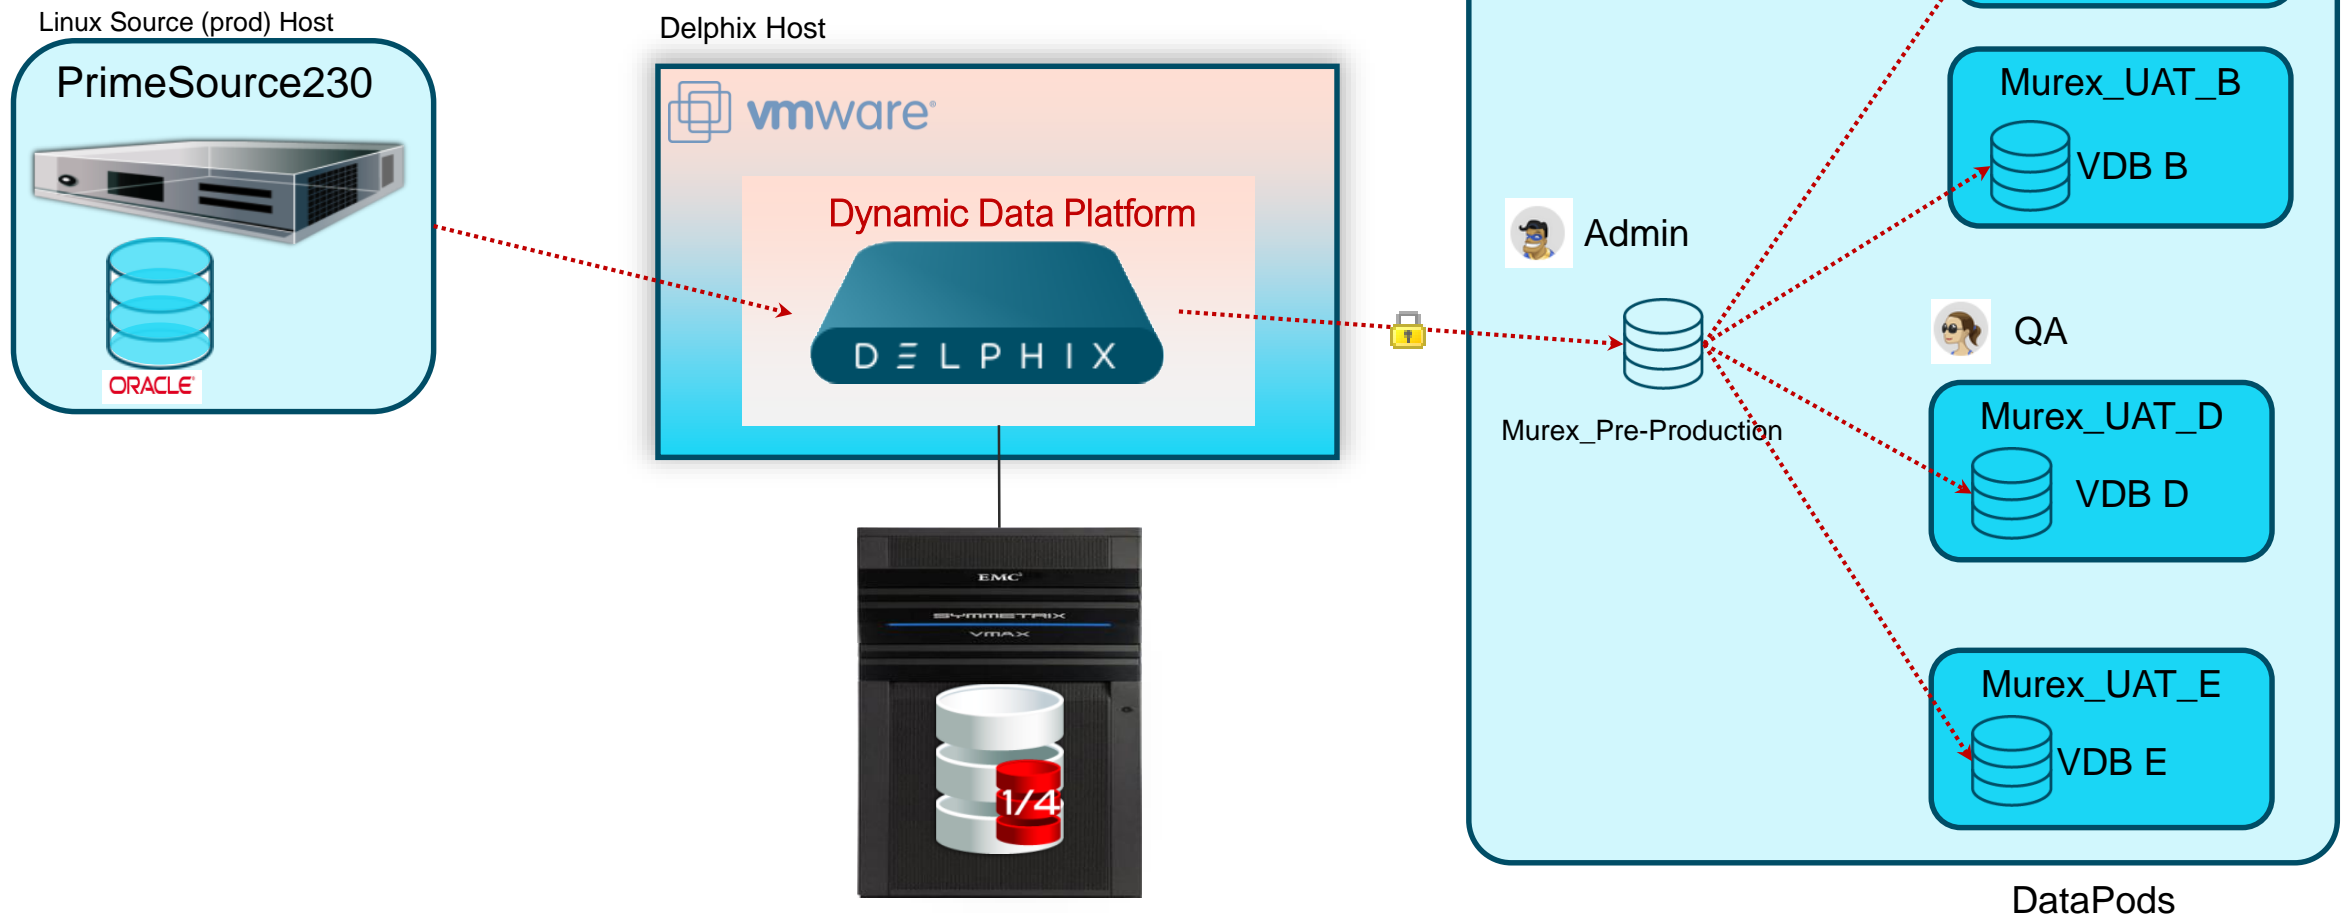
Linux Source (prod) Host

PrimeSource230

ORACLE

Delphix Host

vmware

Dynamic Data Platform

DELPHIX

EMC

SYMMETRIX

VMAX

1/4

Admin

Murex_Pre-Production

Murex_UAT_B

VDB B

QA

Murex_UAT_D

VDB D

Murex_UAT_E

VDB E

DataPods